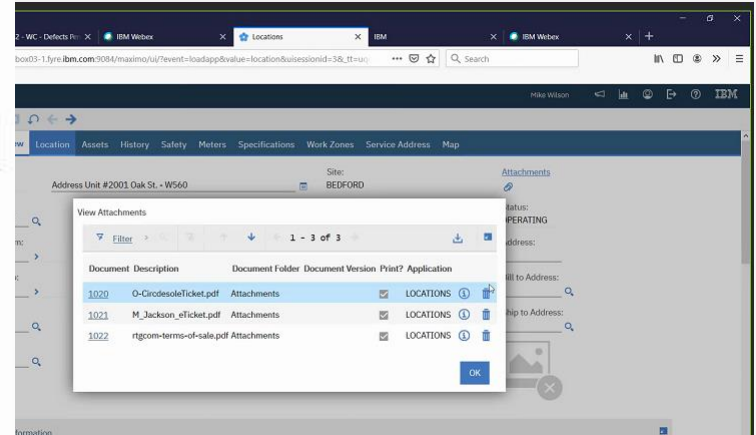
2 - WC - Defects Pr ×
IBM Webex ×
Locations ×
IBM ×
IBM Webex ×
+
box03-1.fyre.ibm.com:9084/maximo/ui/?event=loadapp&value=location&uisessionid=3&_tt=uq
Search
Mike Wilson
IBM
w Location Assets History Safety Meters Specifications Work Zones Service Address Map
Address Unit #2001 Oak St. • W560
Site:
BEDFORD
Attachments
Status:
PERATING
Address:
Bill to Address:
Ship to Address:
m:
View Attachments
Filter
1 - 3 of 3

| Document | Description | Document Folder | Document Version | Print? | Application |
|---|---|---|---|---|---|
| 1020 | O-CircdesoleTicket.pdf | Attachments | | | LOCATIONS |
| 1021 | M_Jackson_eTicket.pdf | Attachments | | | LOCATIONS |
| 1022 | rtgcom-terms-of-sale.pdf | Attachments | | | LOCATIONS |

OK
formation